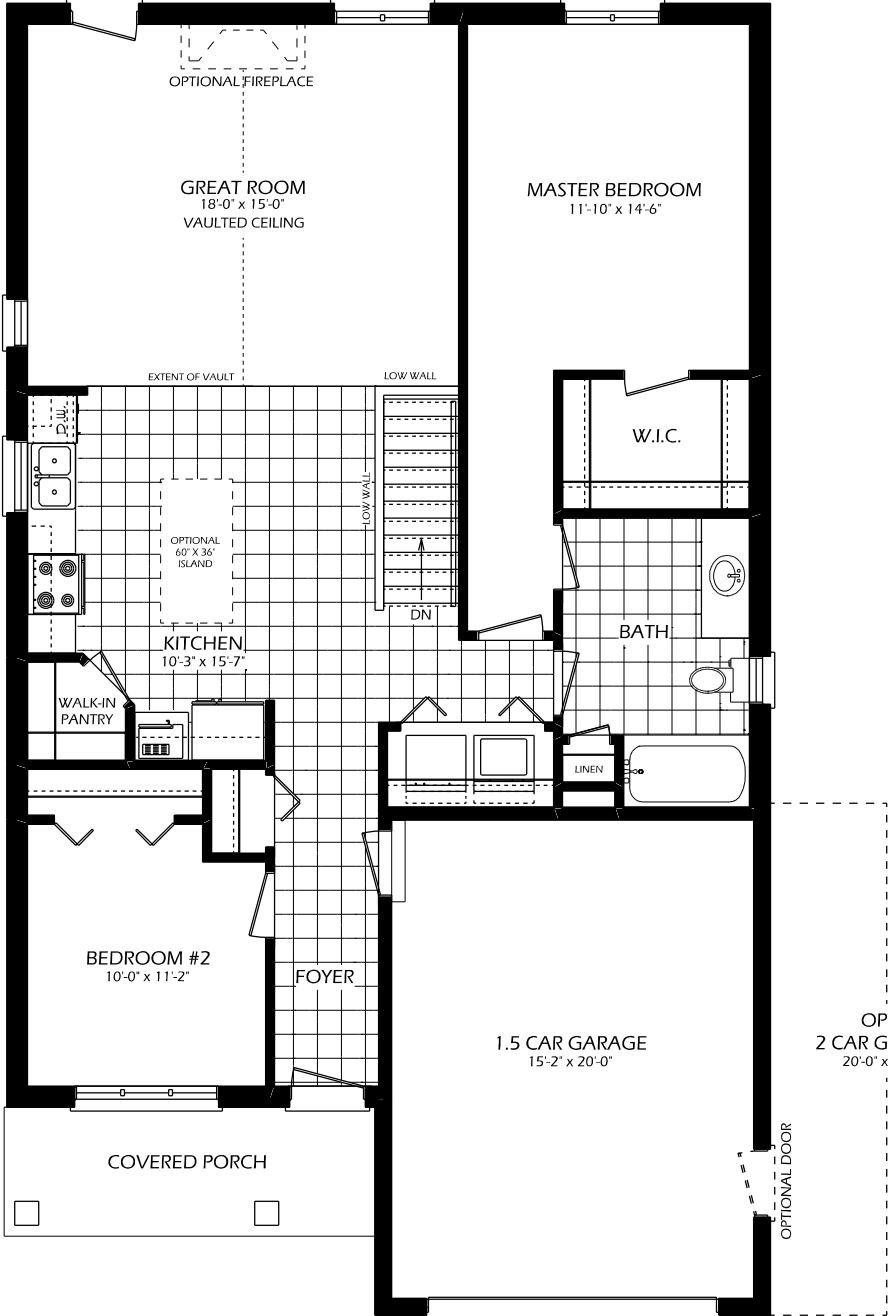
OPTIONAL FIREPLACE

GREAT ROOM
18'-0" x 15'-0"
VAULTED CEILING

MASTER BEDROOM
11'-10" x 14'-6"

EXTENT OF VAULT

LOW WALL

D.W.

W.I.C.

LOW WALL

OPTIONAL
60" X 36"
ISLAND

DN

BATH

KITCHEN
10'-3" x 15'-7"

WALK-IN
PANTRY

LINEN

BEDROOM #2
10'-0" x 11'-2"

FOYER

1.5 CAR GARAGE
15'-2" x 20'-0"

OP
2 CAR G
20'-0" x

COVERED PORCH

OPTIONAL DOOR